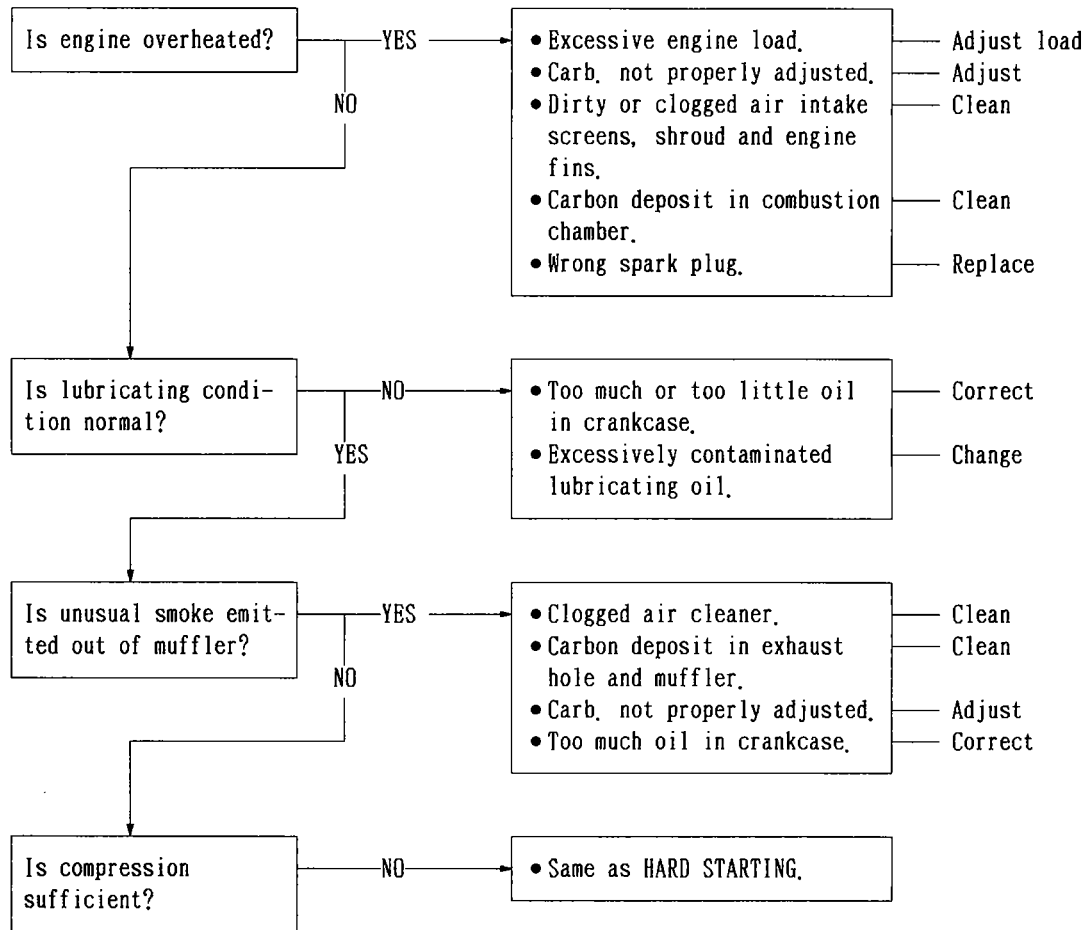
Is engine overheated?

YES

NO

• Excessive engine load. — Adjust load
• Carb. not properly adjusted. — Adjust
• Dirty or clogged air intake screens, shroud and engine fins. — Clean
• Carbon deposit in combustion chamber. — Clean
• Wrong spark plug. — Replace

Is lubricating condition normal?

NO

YES

• Too much or too little oil in crankcase. — Correct
• Excessively contaminated lubricating oil. — Change

Is unusual smoke emitted out of muffler?

YES

NO

• Clogged air cleaner. — Clean
• Carbon deposit in exhaust hole and muffler. — Clean
• Carb. not properly adjusted. — Adjust
• Too much oil in crankcase. — Correct

Is compression sufficient?

NO

• Same as HARD STARTING.